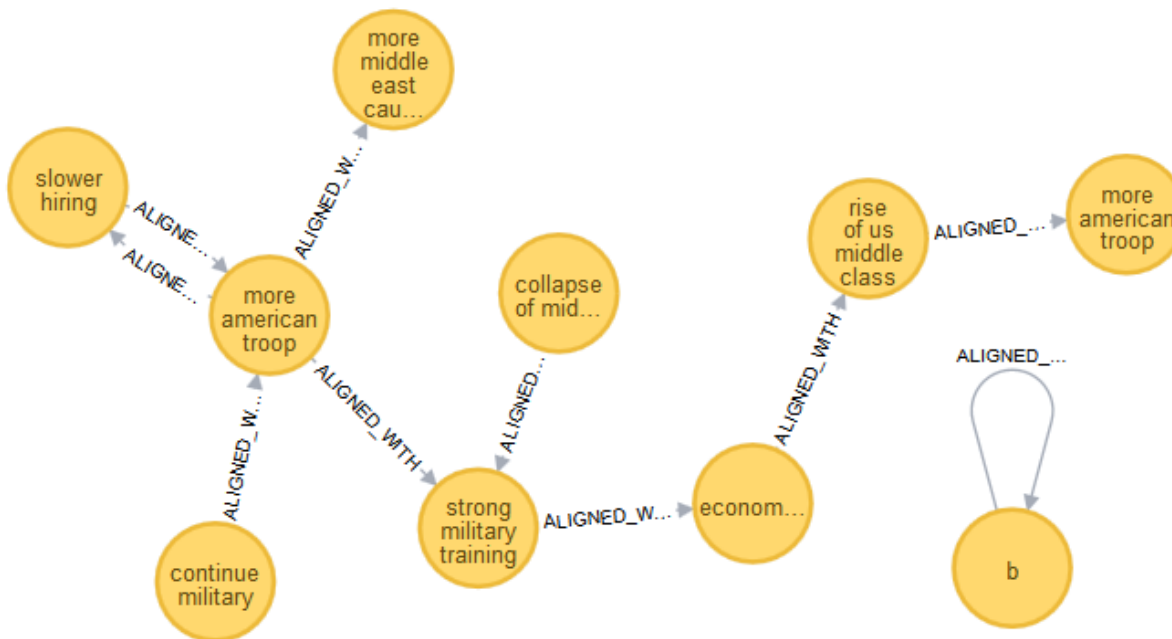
more middle east cau...

slower hiring

ALIGNE...

ALIGNE...

ALIGNED_W...

more american troop

rise of us middle class

ALIGNED_...

more american troop

collapse of mid...

ALIGNED_WITH

ALIGNED_...

ALIGNED_WITH

ALIGNED_...

ALIGNED_W...

strong military training

ALIGNED_W...

econom...

continue military

b